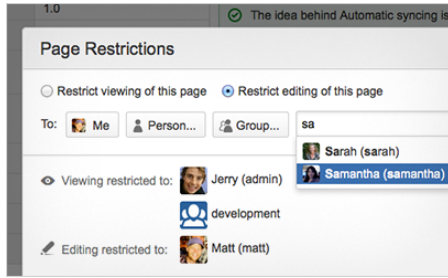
1.0

The idea behind Automatic syncing is

Page Restrictions

Restrict viewing of this page Restrict editing of this page

To: Me Person... Group... sa

Sarah (sarah)

Samantha (samantha)

Viewing restricted to: Jerry (admin)

development

Editing restricted to: Matt (matt)